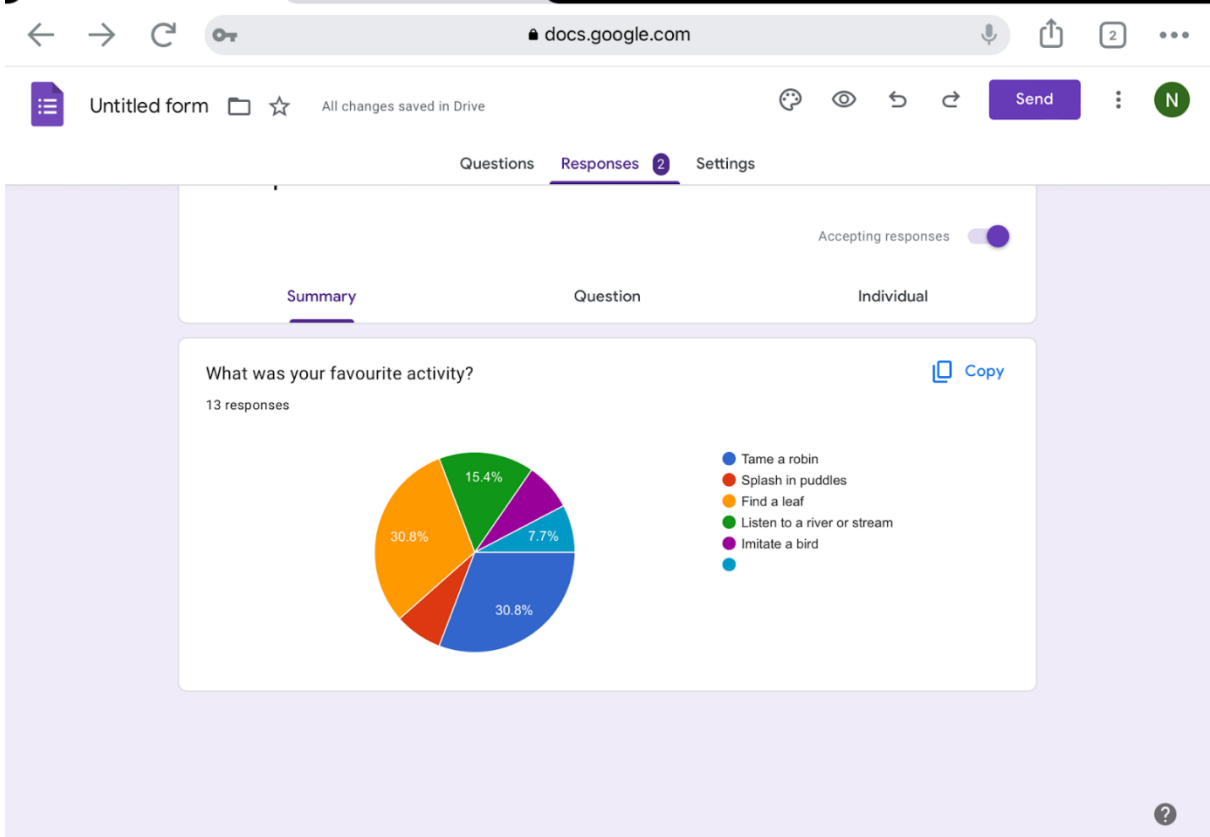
docs.google.com

2

Untitled form

All changes saved in Drive

Send

N

Questions

Responses 2

Settings

Accepting responses

Summary

Question

Individual

What was your favourite activity?

Copy

13 responses

15.4%

30.8%

7.7%

30.8%

Tame a robin
Splash in puddles
Find a leaf
Listen to a river or stream
Imitate a bird

?